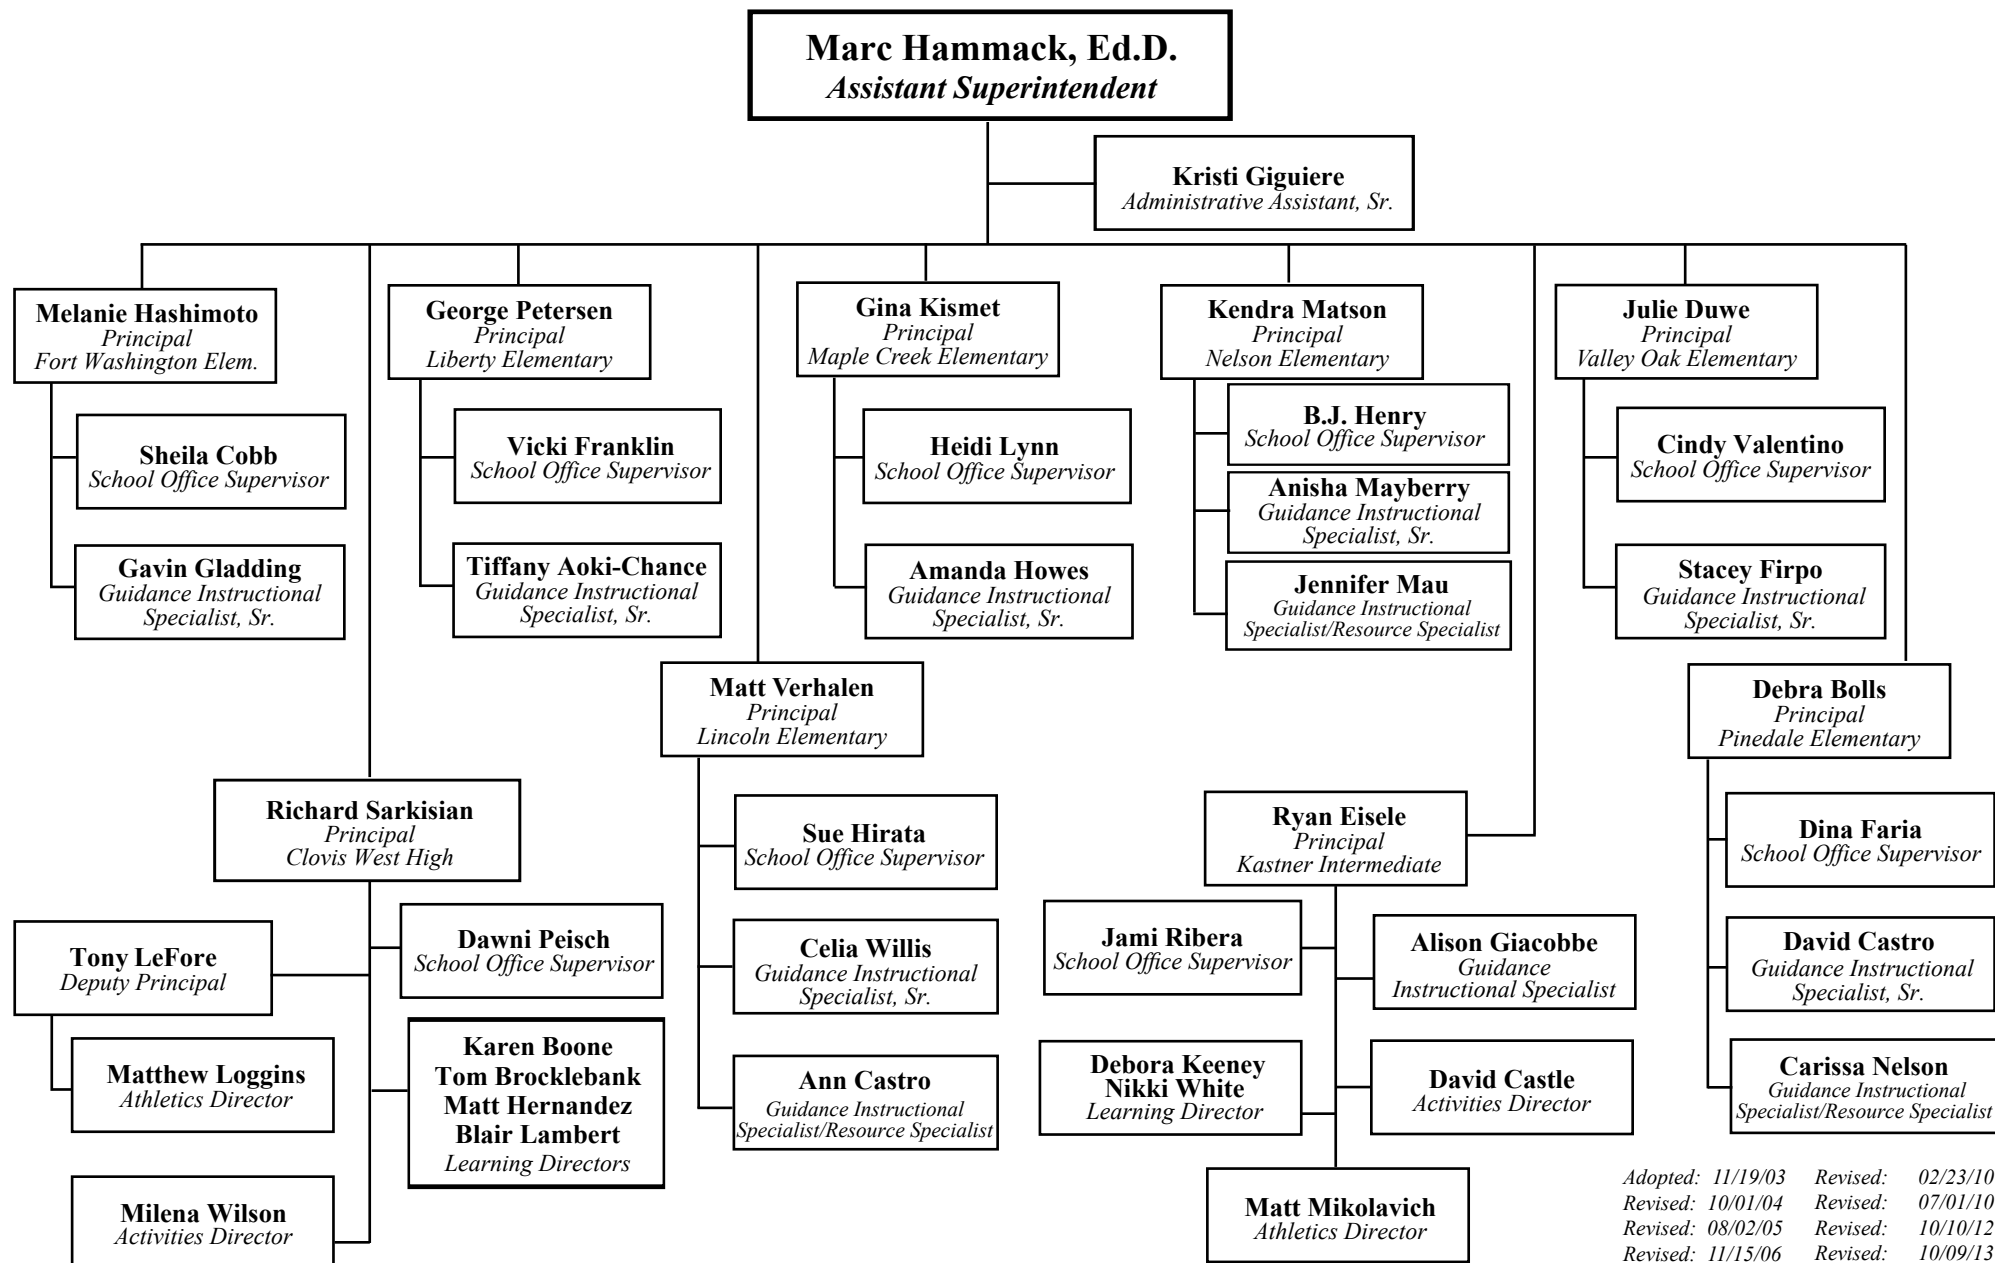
Marc Hammack, Ed.D.
Assistant Superintendent

Kristi Giguiere
Administrative Assistant, Sr.

Melanie Hashimoto
Principal
Fort Washington Elem.

Sheila Cobb
School Office Supervisor

Gavin Gladding
Guidance Instructional Specialist, Sr.

George Petersen
Principal
Liberty Elementary

Vicki Franklin
School Office Supervisor

Tiffany Aoki-Chance
Guidance Instructional Specialist, Sr.

Gina Kismet
Principal
Maple Creek Elementary

Heidi Lynn
School Office Supervisor

Amanda Howes
Guidance Instructional Specialist, Sr.

Kendra Matson
Principal
Nelson Elementary

B.J. Henry
School Office Supervisor

Anisha Mayberry
Guidance Instructional Specialist, Sr.

Jennifer Mau
Guidance Instructional Specialist/Resource Specialist

Julie Duwe
Principal
Valley Oak Elementary

Cindy Valentino
School Office Supervisor

Stacey Firpo
Guidance Instructional Specialist, Sr.

Matt Verhalen
Principal
Lincoln Elementary

Sue Hirata
School Office Supervisor

Celia Willis
Guidance Instructional Specialist, Sr.

Ann Castro
Guidance Instructional Specialist/Resource Specialist

Debra Bolls
Principal
Pinedale Elementary

Dina Faria
School Office Supervisor

David Castro
Guidance Instructional Specialist, Sr.

Carissa Nelson
Guidance Instructional Specialist/Resource Specialist

Richard Sarkisian
Principal
Clovis West High

Tony LeFore
Deputy Principal

Matthew Loggins
Athletics Director

Milena Wilson
Activities Director

Dawni Peisch
School Office Supervisor

Karen Boone
Tom Brocklebank
Matt Hernandez
Blair Lambert
Learning Directors

Ryan Eisele
Principal
Kastner Intermediate

Jami Ribera
School Office Supervisor

Alison Giacobbe
Guidance Instructional Specialist

Debora Keeney
Nikki White
Learning Director

David Castle
Activities Director

Matt Mikolavich
Athletics Director

Adopted: 11/19/03 Revised: 02/23/10
Revised: 10/01/04 Revised: 07/01/10
Revised: 08/02/05 Revised: 10/10/12
Revised: 11/15/06 Revised: 10/09/13